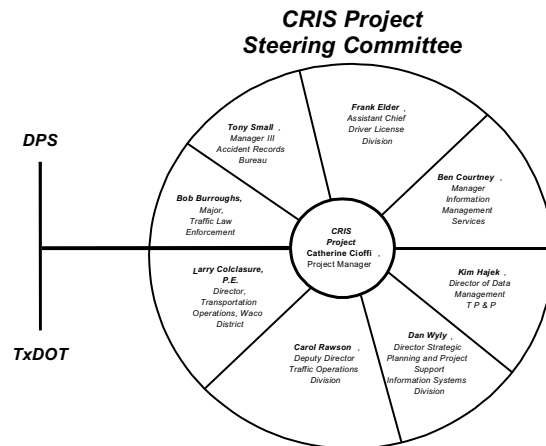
CRIS Project
Steering Committee

DPS

TxDOT

Tony Small , Manager III Accident Records Bureau

Frank Elder , Assistant Chief Driver License Division

Ben Courtney , Manager Information Management Services

Bob Burroughs, Major, Traffic Law Enforcement

CRIS Project
Catherine Cioffi , Project Manager

Kim Hajek , Director of Data Management T P & P

Larry Colclasure, P.E. Director, Transportation Operations, Waco District

Carol Rawson , Deputy Director Traffic Operations Division

Dan Wyly , Director Strategic Planning and Project Support Information Systems Division